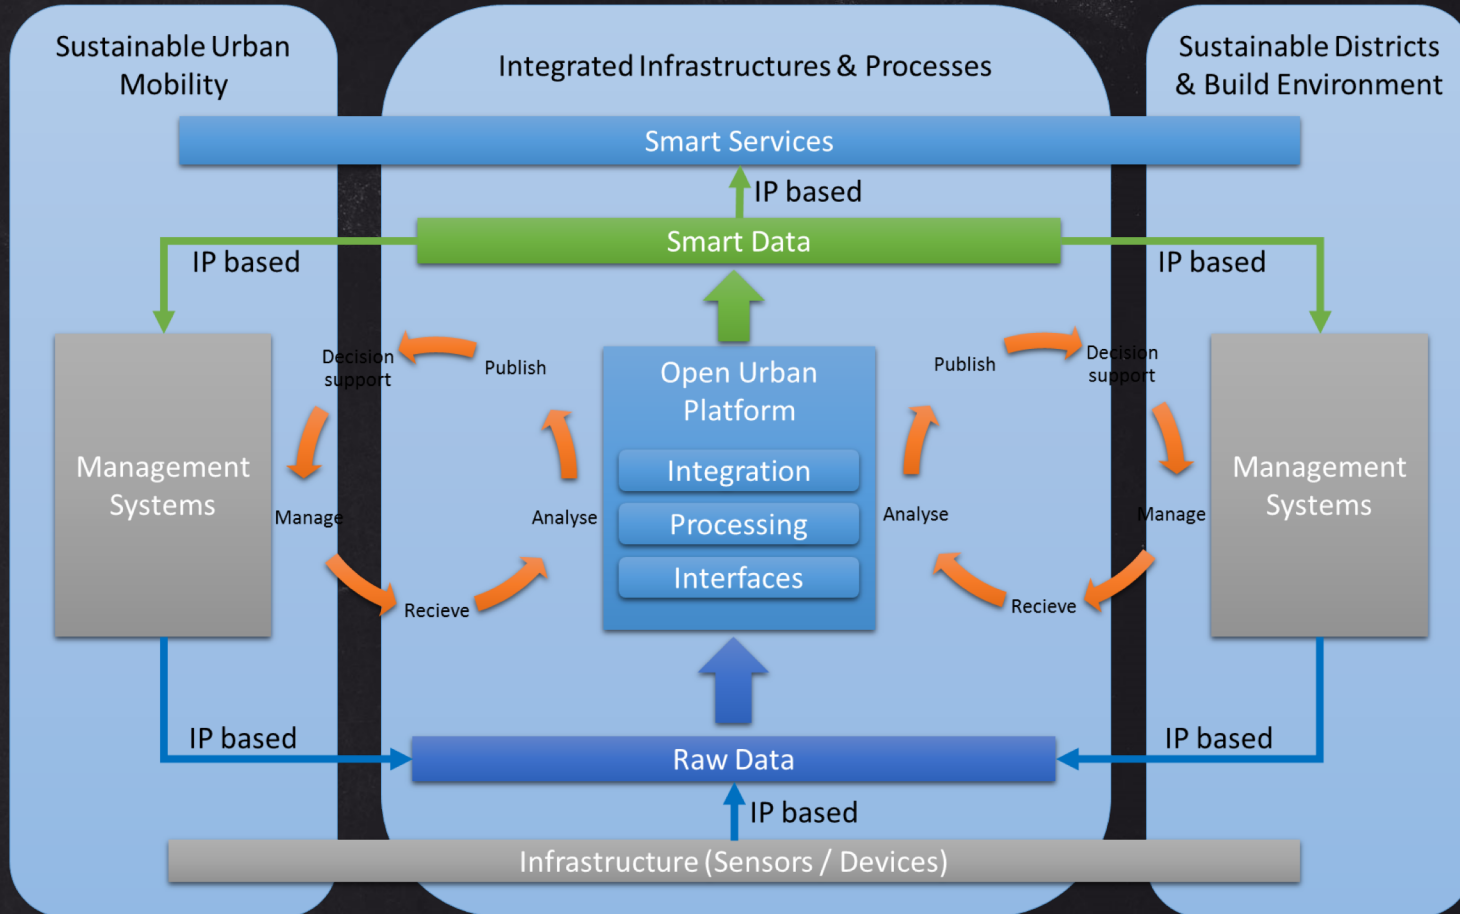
Sustainable Urban Mobility

Integrated Infrastructures & Processes

Sustainable Districts & Build Environment

Smart Services

IP based

Smart Data

IP based

IP based

Management Systems

Decision support

Publish

Manage

Analyse

Recieve

Open Urban Platform

Integration

Processing

Interfaces

Publish

Decision support

Analyse

Manage

Recieve

Management Systems

IP based

Raw Data

IP based

IP based

Infrastructure (Sensors / Devices)